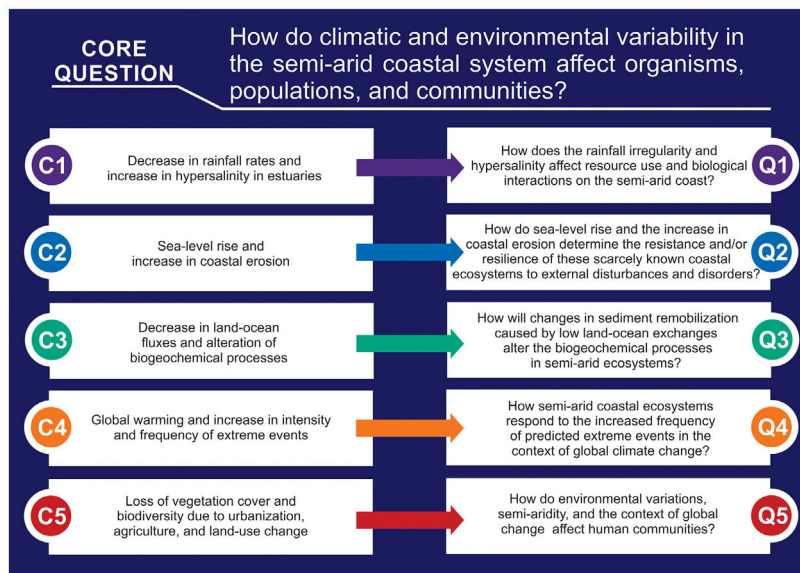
CORE QUESTION

How do climatic and environmental variability in the semi-arid coastal system affect organisms, populations, and communities?

C1

Decrease in rainfall rates and increase in hypersalinity in estuaries

How does the rainfall irregularity and hypersalinity affect resource use and biological interactions on the semi-arid coast?

Q1

C2

Sea-level rise and increase in coastal erosion

How do sea-level rise and the increase in coastal erosion determine the resistance and/or resilience of these scarcely known coastal ecosystems to external disturbances and disorders?

Q2

C3

Decrease in land-ocean fluxes and alteration of biogeochemical processes

How will changes in sediment remobilization caused by low land-ocean exchanges alter the biogeochemical processes in semi-arid ecosystems?

Q3

C4

Global warming and increase in intensity and frequency of extreme events

How semi-arid coastal ecosystems respond to the increased frequency of predicted extreme events in the context of global climate change?

Q4

C5

Loss of vegetation cover and biodiversity due to urbanization, agriculture, and land-use change

How do environmental variations, semi-aridity, and the context of global change affect human communities?

Q5